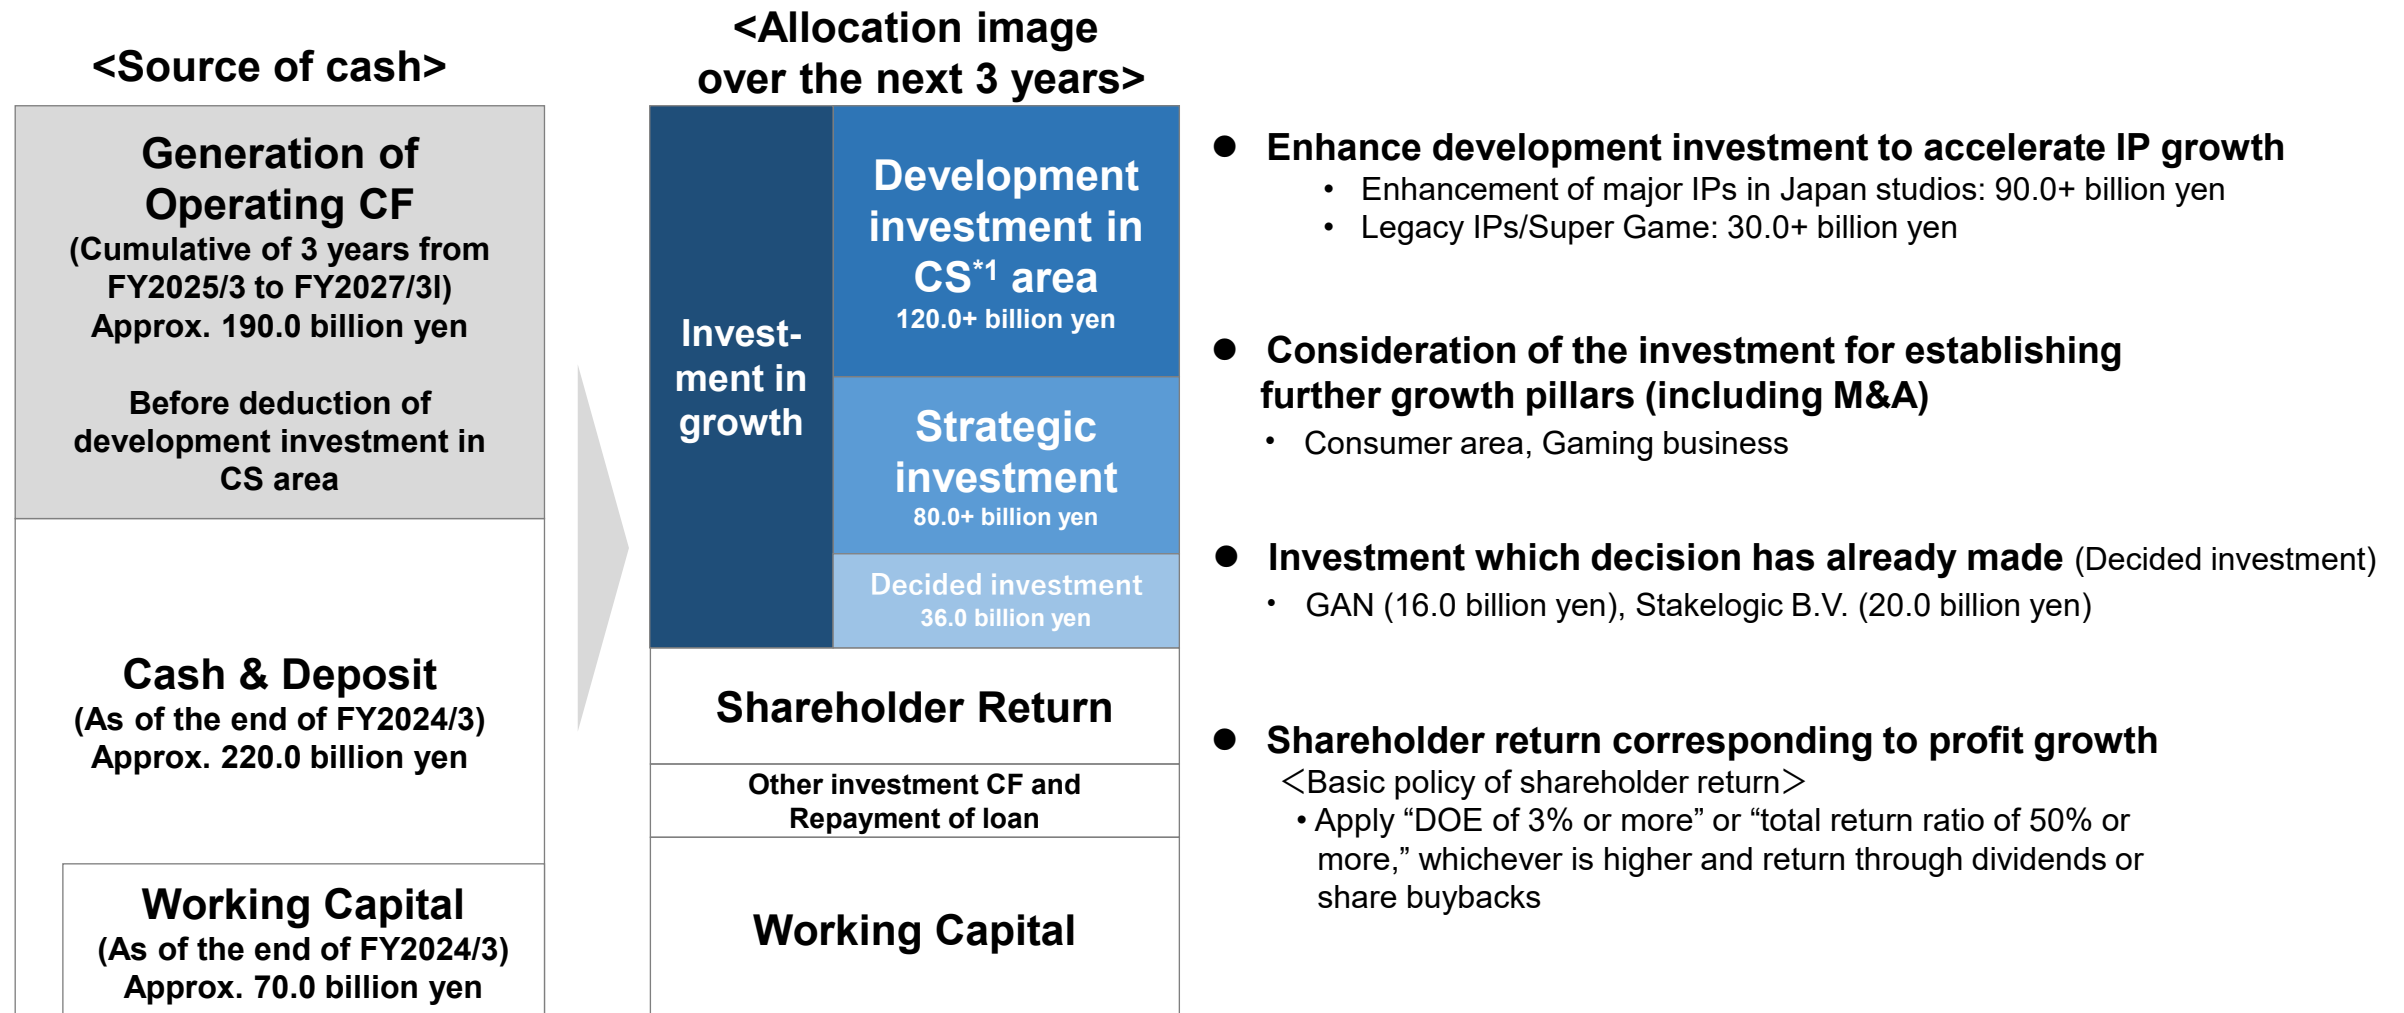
<Source of cash>

Generation of Operating CF
(Cumulative of 3 years from FY2025/3 to FY2027/3l)
Approx. 190.0 billion yen

Before deduction of development investment in CS area

Cash & Deposit
(As of the end of FY2024/3)
Approx. 220.0 billion yen

Working Capital
(As of the end of FY2024/3)
Approx. 70.0 billion yen

<Allocation image over the next 3 years>

Investment in growth

Development investment in CS$^{*1}$ area
120.0+ billion yen

Strategic investment
80.0+ billion yen

Decided investment
36.0 billion yen

Shareholder Return

Other investment CF and Repayment of loan

Working Capital

● Enhance development investment to accelerate IP growth
• Enhancement of major IPs in Japan studios: 90.0+ billion yen
• Legacy IPs/Super Game: 30.0+ billion yen

● Consideration of the investment for establishing further growth pillars (including M&A)
• Consumer area, Gaming business

● Investment which decision has already made (Decided investment)
• GAN (16.0 billion yen), Stakelogic B.V. (20.0 billion yen)

● Shareholder return corresponding to profit growth
<Basic policy of shareholder return>
• Apply “DOE of 3% or more” or “total return ratio of 50% or more,” whichever is higher and return through dividends or share buybacks